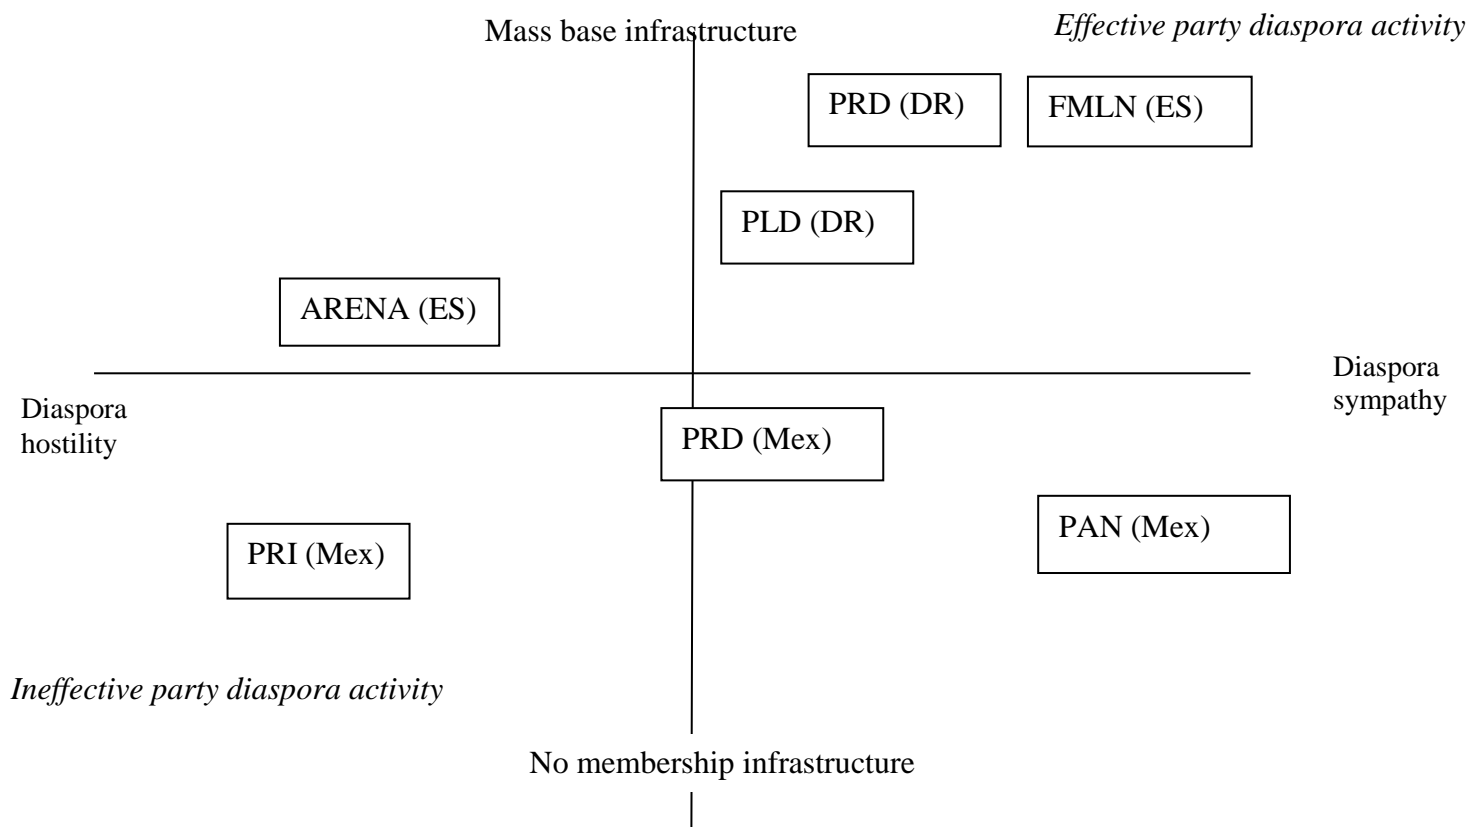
Mass base infrastructure

*Effective party diaspora activity*

PRD (DR)

FMLN (ES)

PLD (DR)

ARENA (ES)

Diaspora hostility

Diaspora sympathy

PRD (Mex)

PAN (Mex)

PRI (Mex)

*Ineffective party diaspora activity*

No membership infrastructure